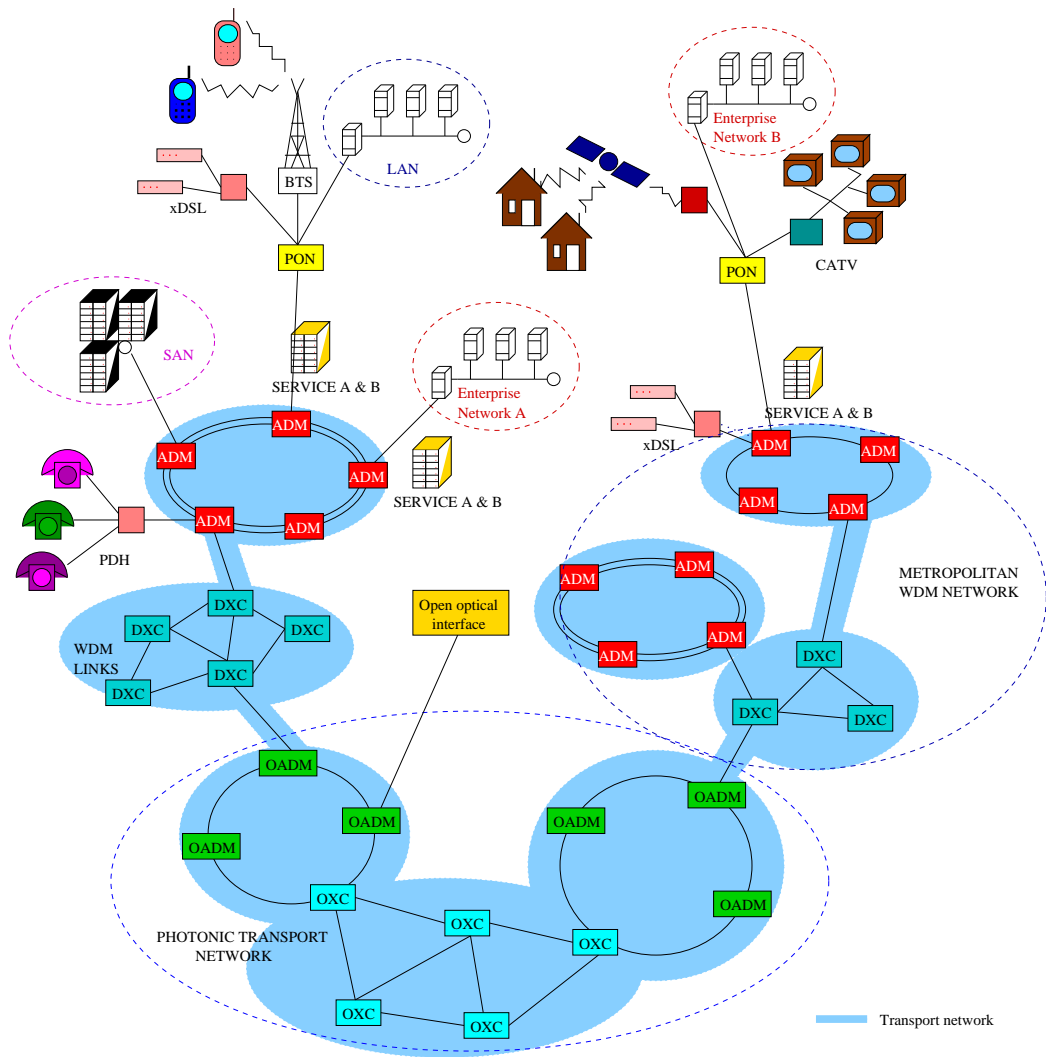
LAN

BTS

xDSL

PON

Enterprise Network B

CATV

PON

SAN

SERVICE A & B

Enterprise Network A

SERVICE A & B

xDSL

ADM

ADM

ADM

ADM

ADM

SERVICE A & B

ADM

ADM

ADM

ADM

PDH

DXC

DXC

DXC

DXC

DXC

WDM LINKS

Open optical interface

ADM

ADM

ADM

ADM

METROPOLITAN WDM NETWORK

DXC

DXC

DXC

OADM

OADM

OADM

OADM

OADM

OADM

OXC

OXC

OXC

OXC

OXC

PHOTONIC TRANSPORT NETWORK

Transport network